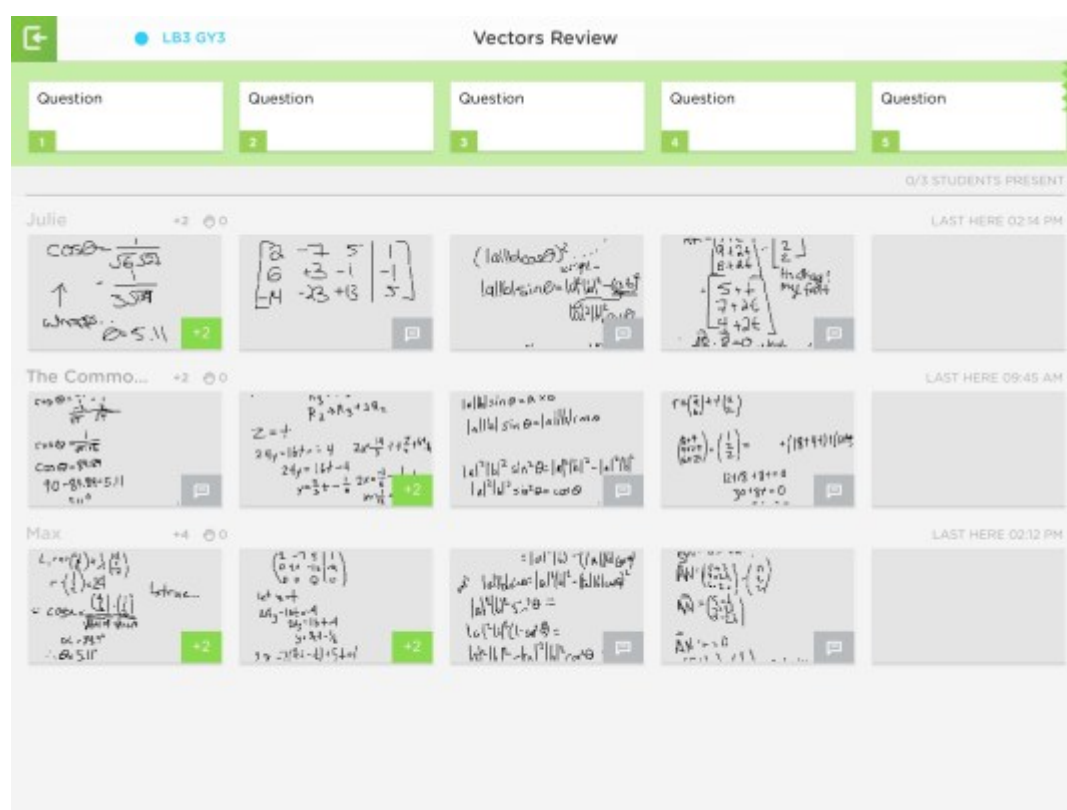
LB3 GY3

Vectors Review

Question
1

Question
2

Question
3

Question
4

Question
5

0/3 STUDENTS PRESENT

Julie +2 0

LAST HERE 02:14 PM

$\cos\theta = \frac{1}{\sqrt{6}\sqrt{51}}$

$\uparrow$ $\frac{1}{\sqrt{306}}$

wrong $\theta = 5.11$

+2

$\left[\begin{array}{ccc|c} 2 & -7 & 5 & 1 \\ 6 & +3 & -1 & -1 \\ -4 & -23 & +13 & 5 \end{array}\right]$

$(|a||b|\cos\theta)^2$ wrong

$|a||b|\sin\theta = |a|^2|b|^2 - (a \cdot b)^2$

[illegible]

The Commo... +2 0

LAST HERE 09:45 AM

+2

Max +4 0

LAST HERE 02:12 PM

+2

+2